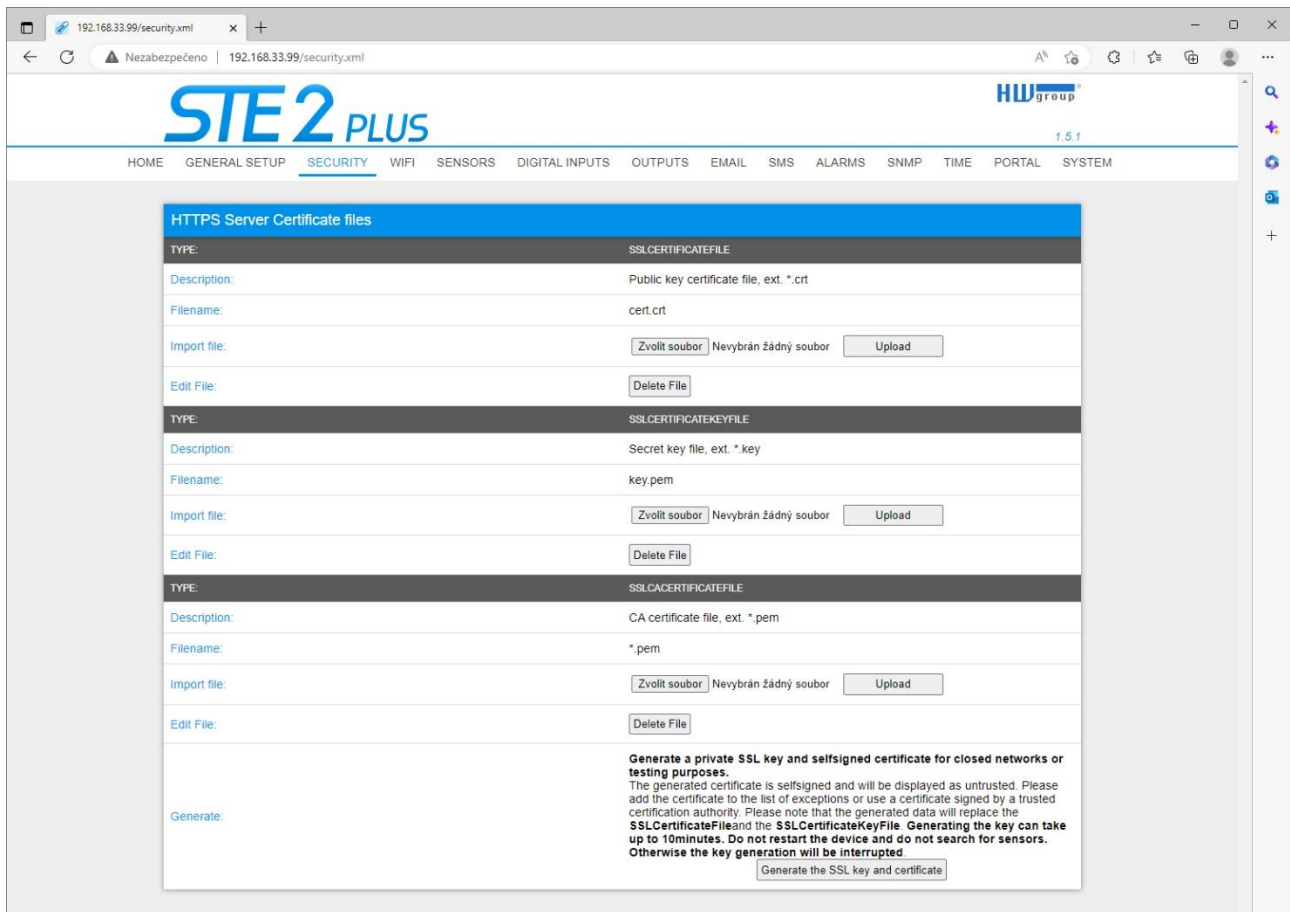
192.168.33.99/security.xml × +

Nezabezpečeno | 192.168.33.99/security.xml

STE 2 PLUS

HW group

1.5.1

HOME GENERAL SETUP SECURITY WIFI SENSORS DIGITAL INPUTS OUTPUTS EMAIL SMS ALARMS SNMP TIME PORTAL SYSTEM

HTTPS Server Certificate files

| TYPE: | SSLCERTIFICATEFILE |
|---|---|
| Description: | Public key certificate file, ext. *.crt |
| Filename: | cert.crt |
| Import file: | Zvolit soubor Nevybrán žádný soubor Upload |
| Edit File: | Delete File |
| TYPE: | SSLCERTIFICATEKEYFILE |
| Description: | Secret key file, ext. *.key |
| Filename: | key.pem |
| Import file: | Zvolit soubor Nevybrán žádný soubor Upload |
| Edit File: | Delete File |
| TYPE: | SSLCACERTIFICATEFILE |
| Description: | CA certificate file, ext. *.pem |
| Filename: | *.pem |
| Import file: | Zvolit soubor Nevybrán žádný soubor Upload |
| Edit File: | Delete File |
| Generate: | Generate a private SSL key and selfsigned certificate for closed networks or testing purposes. The generated certificate is selfsigned and will be displayed as untrusted. Please add the certificate to the list of exceptions or use a certificate signed by a trusted certification authority. Please note that the generated data will replace the SSLCertificateFileand the SSLCertificateKeyFile. Generating the key can take up to 10minutes. Do not restart the device and do not search for sensors. Otherwise the key generation will be interrupted. Generate the SSL key and certificate |